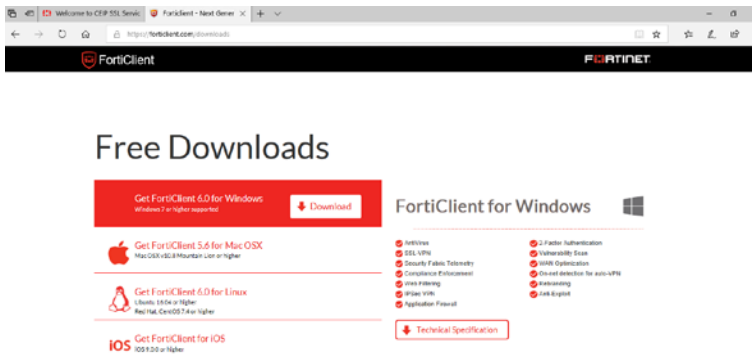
Welcome to CEIP SSL Servic
FortiClient - Next Gener
https://forticlient.com/downloads
FortiClient
FORTINET

Free Downloads

Get FortiClient 6.0 for Windows
Windows 7 or higher supported
Download

Get FortiClient 5.6 for Mac OSX
Mac OSX v10.8 Mountain Lion or higher

Get FortiClient 6.0 for Linux
Ubuntu 16.04 or higher
Red Hat, CentOS 7.4 or higher

Get FortiClient for iOS
iOS 9.0.0 or higher

FortiClient for Windows

AntiVirus
SSL-VPN
Security Fabric Telemetry
Compliance Enforcement
Web Filtering
IPSec VPN
Application Firewall
2-Factor Authentication
Vulnerability Scan
WAN Optimization
On-net detection for auto-VPN
Rebranding
Anti-Exploit

Technical Specification